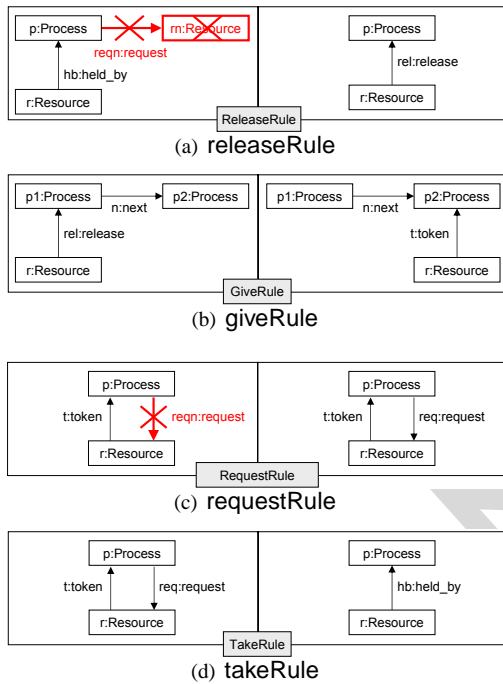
p:Process
rn:Resource
reqn:request
hb:held_by
r:Resource
p:Process
rel:release
r:Resource
ReleaseRule
(a) releaseRule

p1:Process
n:next
p2:Process
rel:release
r:Resource
p1:Process
n:next
p2:Process
t:token
r:Resource
GiveRule
(b) giveRule

p:Process
t:token
reqn:request
r:Resource
p:Process
t:token
req:request
r:Resource
RequestRule
(c) requestRule

p:Process
t:token
req:request
r:Resource
p:Process
hb:held_by
r:Resource
TakeRule
(d) takeRule